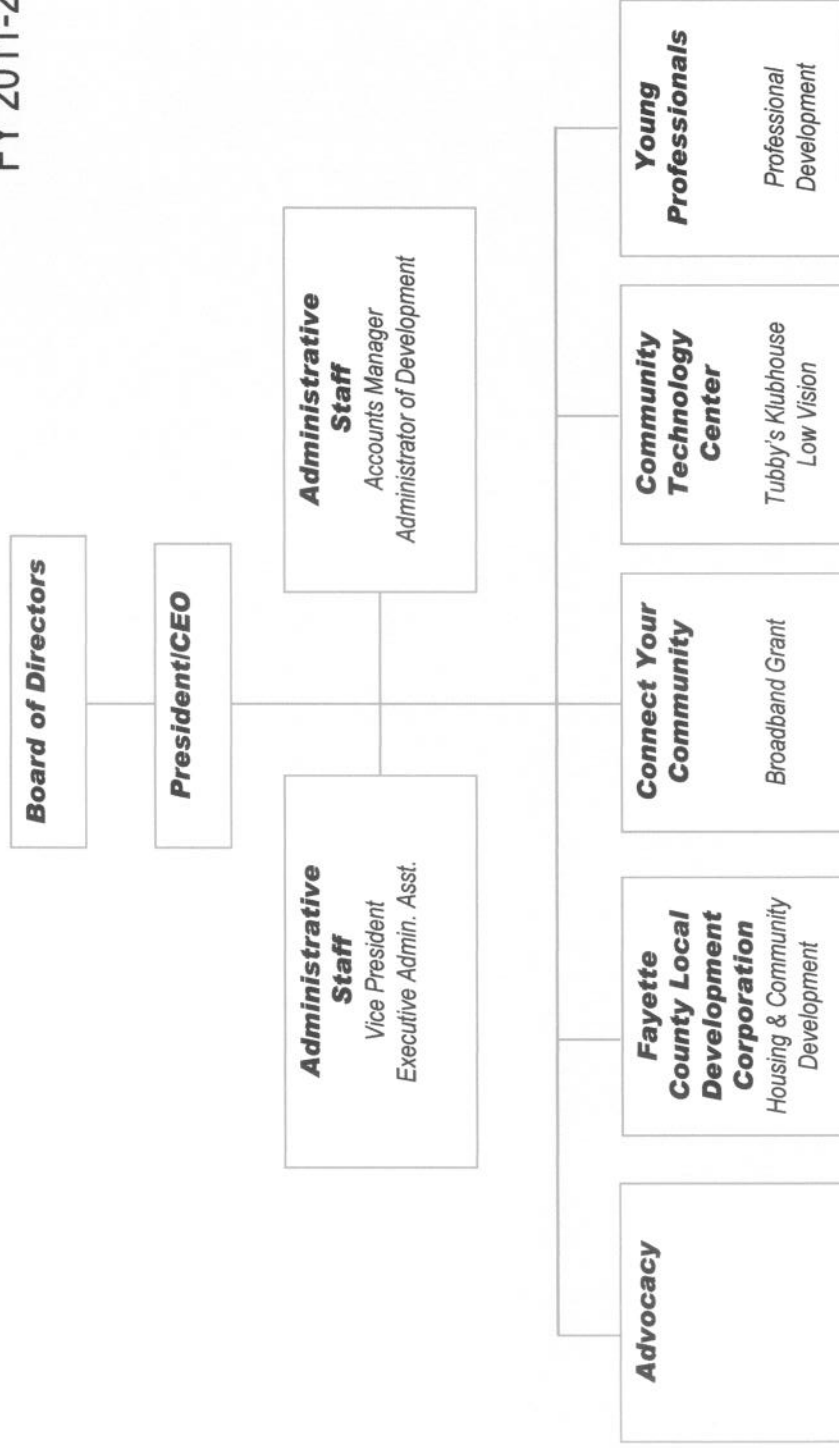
FY 2011-2

Board of Directors

President/CEO

Administrative Staff
Vice President
Executive Admin. Asst.

Administrative Staff
Accounts Manager
Administrator of Development

Advocacy

Fayette County Local Development Corporation
Housing & Community Development

Connect Your Community
Broadband Grant

Community Technology Center
Tubby's Klubhouse
Low Vision

Young Professionals
Professional Development